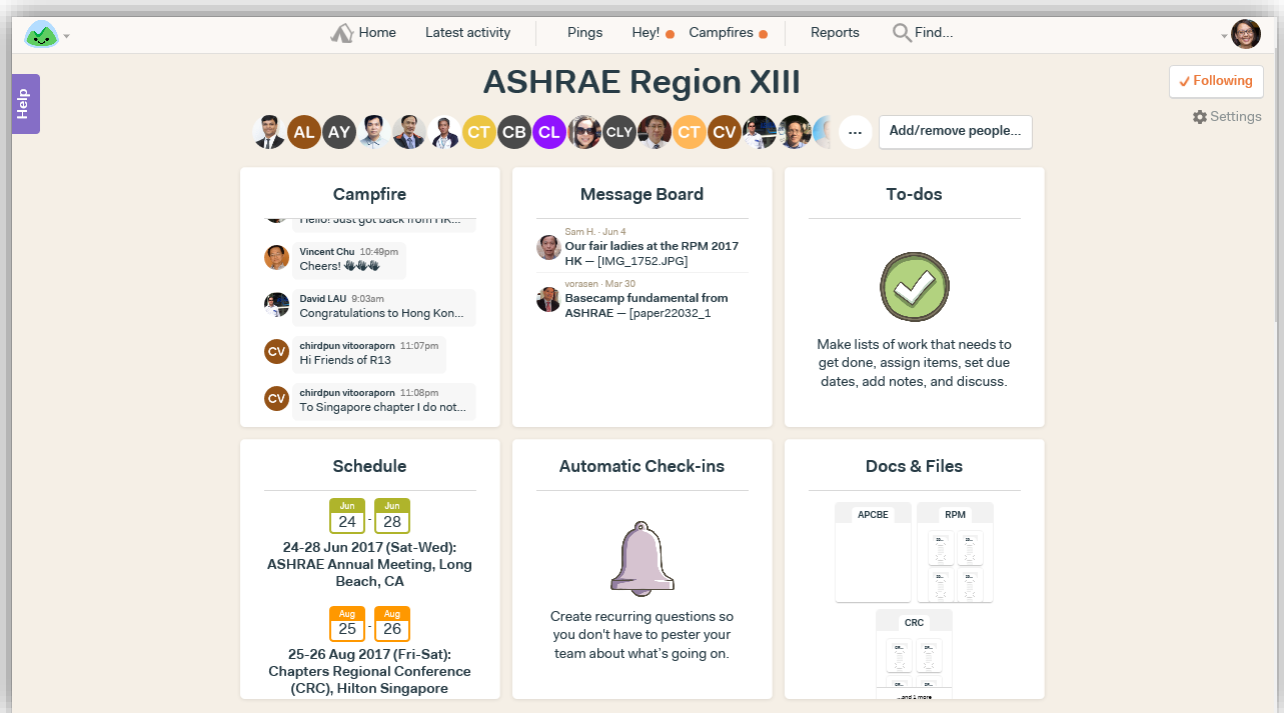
Home Latest activity Pings Hey! Campfires Reports Find...

Help

ASHRAE Region XIII

✓ Following

Settings

AL AY CT CB CL CLY CT CV ··· Add/remove people...

Campfire

Hello! Just got back from HK...

Vincent Chu 10:49pm
Cheers! 👏👏👏

David LAU 9:03am
Congratulations to Hong Kon...

CV chirdpun vitooraporn 11:07pm
Hi Friends of R13

CV chirdpun vitooraporn 11:08pm
To Singapore chapter I do not...

Message Board

Sam H. · Jun 4
Our fair ladies at the RPM 2017 HK — [IMG_1752.JPG]

vorasen · Mar 30
Basecamp fundamental from ASHRAE — [paper22032_1

To-dos

Make lists of work that needs to get done, assign items, set due dates, add notes, and discuss.

Schedule

Jun 24 - Jun 28

24-28 Jun 2017 (Sat-Wed): ASHRAE Annual Meeting, Long Beach, CA

Aug 25 - Aug 26

25-26 Aug 2017 (Fri-Sat): Chapters Regional Conference (CRC), Hilton Singapore

Automatic Check-ins

Create recurring questions so you don't have to pester your team about what's going on.

Docs & Files

APCBE

RPM

CRC

...and 1 more